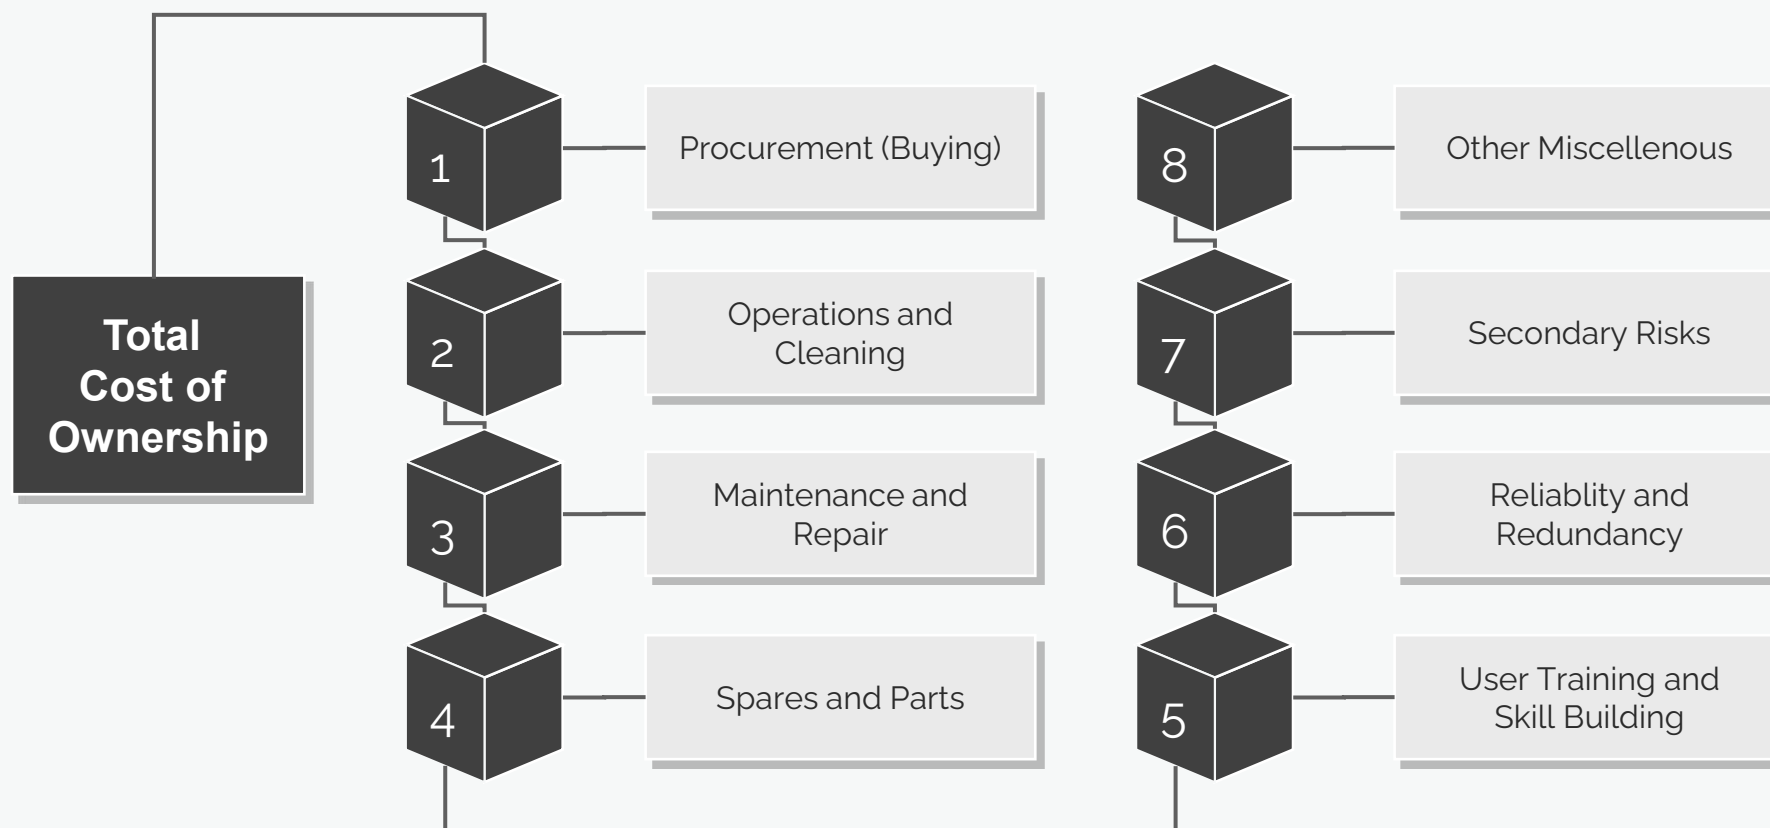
Total Cost of Ownership

1 Procurement (Buying)

2 Operations and Cleaning

3 Maintenance and Repair

4 Spares and Parts

5 User Training and Skill Building

6 Reliablity and Redundancy

7 Secondary Risks

8 Other Miscellenous